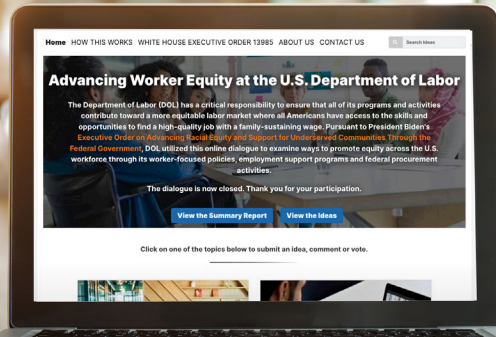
Home HOW THIS WORKS WHITE HOUSE EXECUTIVE ORDER 13985 ABOUT US CONTACT US

Search Ideas

Advancing Worker Equity at the U.S. Department of Labor

The Department of Labor (DOL) has a critical responsibility to ensure that all of its programs and activities contribute toward a more equitable labor market where all Americans have access to the skills and opportunities to find a high-quality job with a family-sustaining wage. Pursuant to President Biden's Executive Order on Advancing Racial Equity and Support for Underserved Communities Through the Federal Government, DOL utilized this online dialogue to examine ways to promote equity across the U.S. workforce through its worker-focused policies, employment support programs and federal procurement activities.

The dialogue is now closed. Thank you for your participation.

View the Summary Report

View the Ideas

Click on one of the topics below to submit an idea, comment or vote.